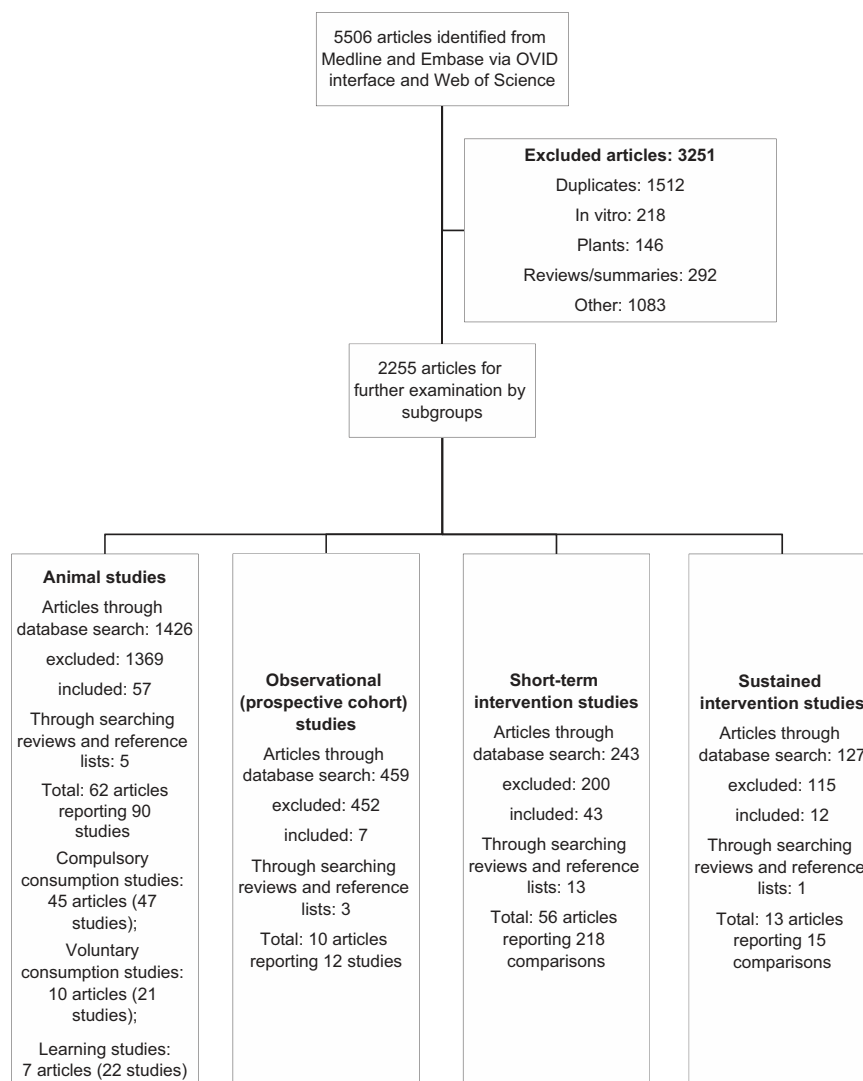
5506 articles identified from Medline and Embase via OVID interface and Web of Science

**Excluded articles: 3251**
Duplicates: 1512
In vitro: 218
Plants: 146
Reviews/summaries: 292
Other: 1083

2255 articles for further examination by subgroups

**Animal studies**
Articles through database search: 1426
excluded: 1369
included: 57
Through searching reviews and reference lists: 5
Total: 62 articles reporting 90 studies
Compulsory consumption studies: 45 articles (47 studies);
Voluntary consumption studies: 10 articles (21 studies);
Learning studies: 7 articles (22 studies)

**Observational (prospective cohort) studies**
Articles through database search: 459
excluded: 452
included: 7
Through searching reviews and reference lists: 3
Total: 10 articles reporting 12 studies

**Short-term intervention studies**
Articles through database search: 243
excluded: 200
included: 43
Through searching reviews and reference lists: 13
Total: 56 articles reporting 218 comparisons

**Sustained intervention studies**
Articles through database search: 127
excluded: 115
included: 12
Through searching reviews and reference lists: 1
Total: 13 articles reporting 15 comparisons